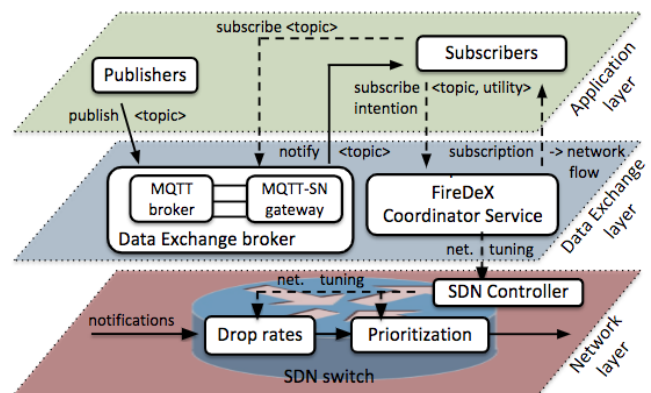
subscribe <topic>

Subscribers

Publishers

Application layer

subscribe intention

<topic, utility>

publish <topic>

notify <topic>

subscription -> network flow

MQTT broker

MQTT-SN gateway

FireDeX Coordinator Service

Data Exchange layer

Data Exchange broker

net. tuning

net. tuning

SDN Controller

notifications

Drop rates

Prioritization

Network layer

SDN switch